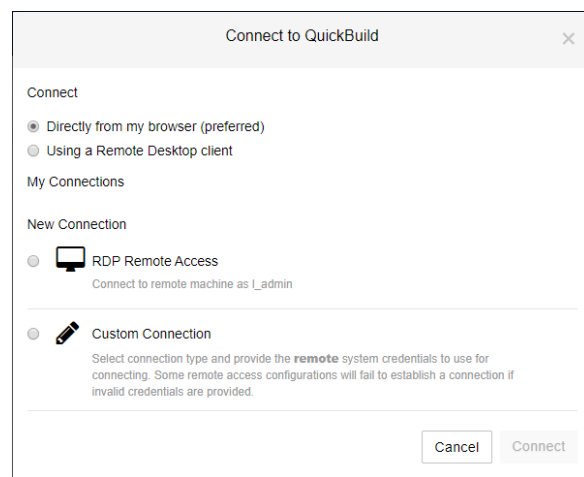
Connect to QuickBuild

×

Connect

Directly from my browser (preferred)

Using a Remote Desktop client

My Connections

New Connection

RDP Remote Access

Connect to remote machine as l_admin

Custom Connection

Select connection type and provide the **remote** system credentials to use for connecting. Some remote access configurations will fail to establish a connection if invalid credentials are provided.

Cancel

Connect